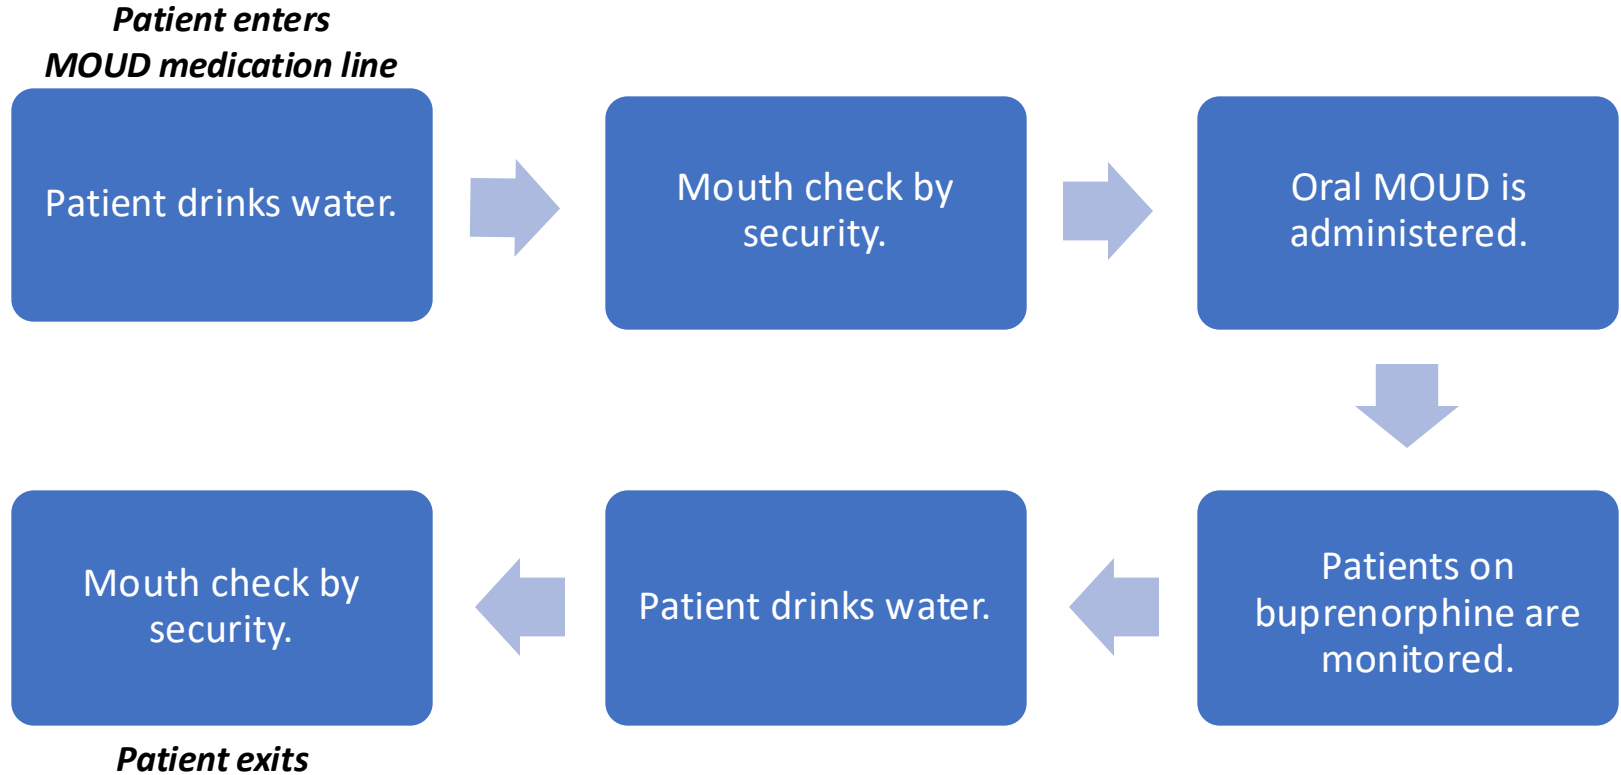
Patient enters MOUD medication line

Patient drinks water.

Mouth check by security.

Oral MOUD is administered.

Patients on buprenorphine are monitored.

Patient drinks water.

Mouth check by security.

Patient exits